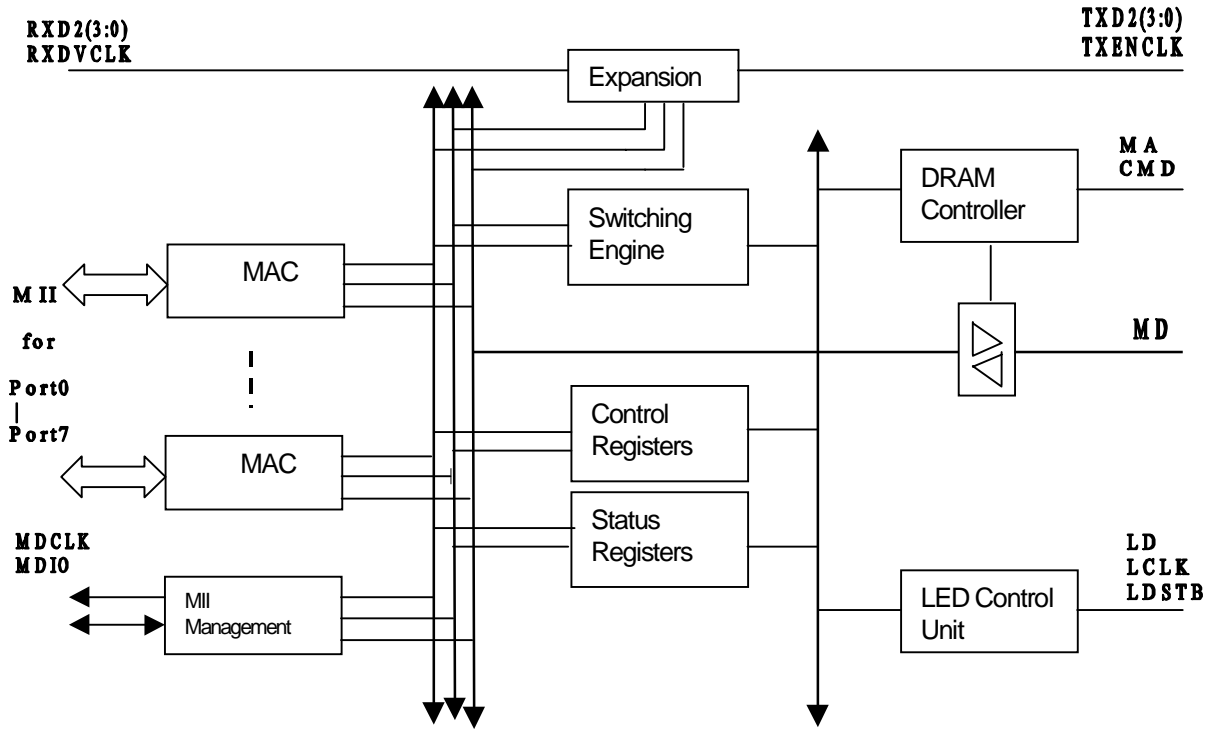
RXD2(3:0)
RXDVCLK

TXD2(3:0)
TXENCLK

Expansion

MA
CMD

DRAM Controller

Switching Engine

MAC

MII
for
Port0
|
Port7

MD

Control Registers

MAC

Status Registers

MDCLK
MDIO

LD
LCLK
LDSTB

MII Management

LED Control Unit